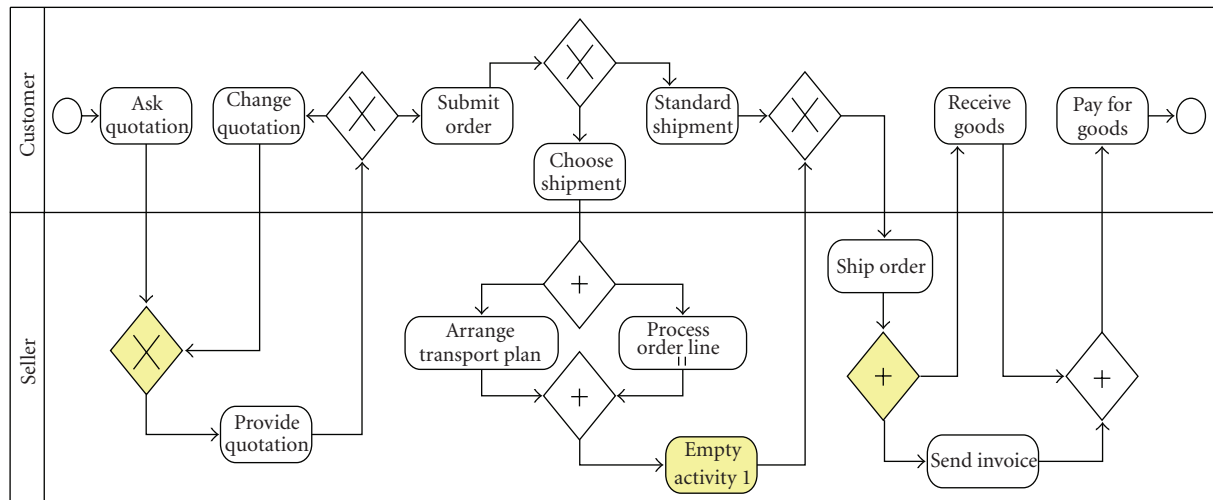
Customer

Ask quotation

Change quotation

Submit order

Choose shipment

Standard shipment

Receive goods

Pay for goods

Seller

Provide quotation

Arrange transport plan

Process order line

Empty activity 1

Ship order

Send invoice